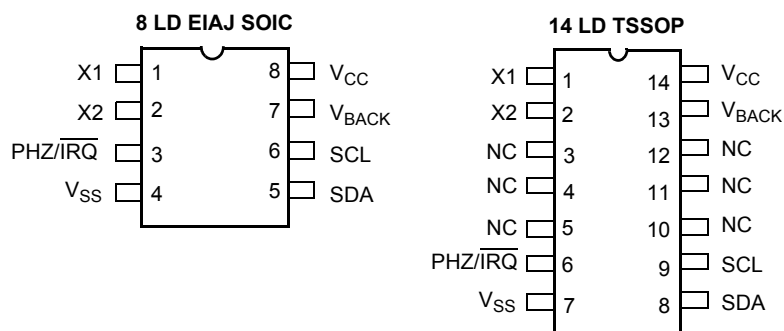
8 LD EIAJ SOIC

X1 1
X2 2
PHZ/$\overline{IRQ}$ 3
$V_{SS}$ 4

8 $V_{CC}$
7 $V_{BACK}$
6 SCL
5 SDA

14 LD TSSOP

X1 1
X2 2
NC 3
NC 4
NC 5
PHZ/$\overline{IRQ}$ 6
$V_{SS}$ 7

14 $V_{CC}$
13 $V_{BACK}$
12 NC
11 NC
10 NC
9 SCL
8 SDA